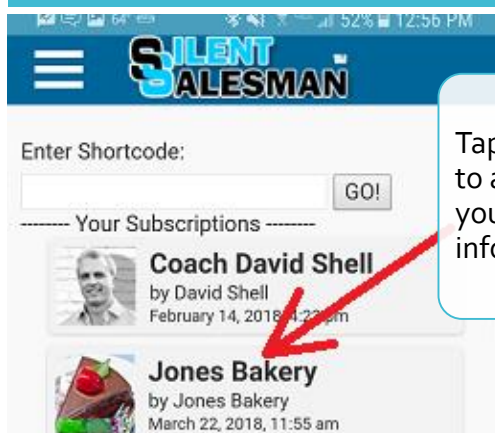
52% 12:56 PM

SILENT SALESMAN

Enter Shortcode:

GO!

-------- Your Subscriptions --------

Coach David Shell
by David Shell
February 14, 2018, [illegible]:22 pm

Jones Bakery
by Jones Bakery
March 22, 2018, 11:55 am

Tap
to a
you
info